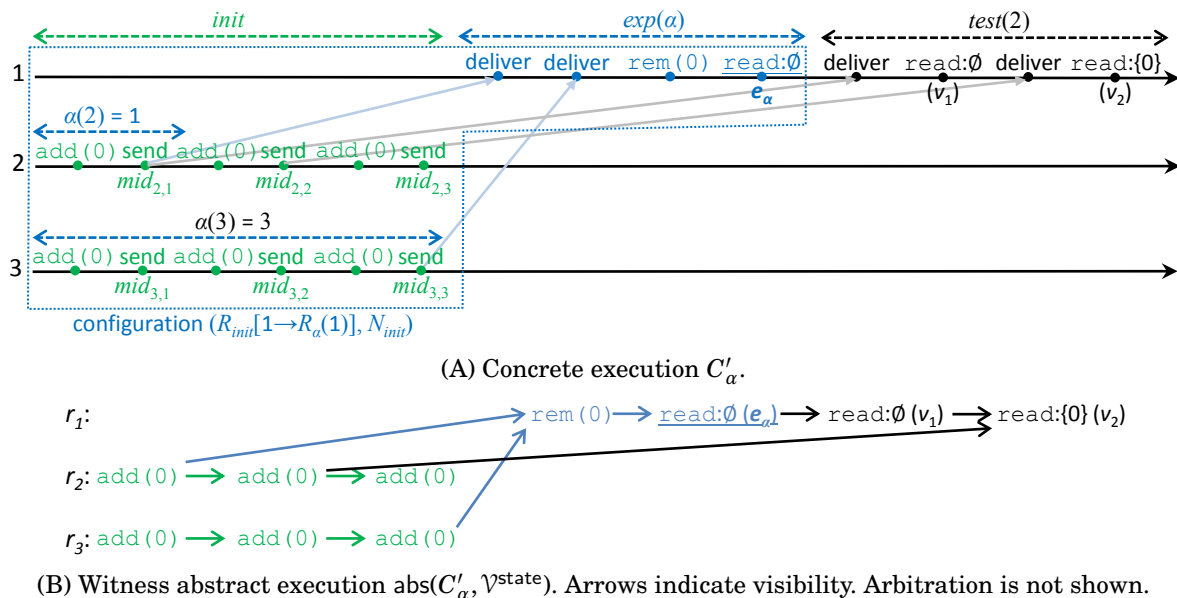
init

$exp(\alpha)$

$test(2)$

1

deliver deliver rem(0) read:∅ deliver read:∅ deliver read:{0}

$e_\alpha$

$(v_1)$

$(v_2)$

$\alpha(2) = 1$

2

add(0) send add(0) send add(0) send

$mid_{2,1}$ $mid_{2,2}$ $mid_{2,3}$

$\alpha(3) = 3$

3

add(0) send add(0) send add(0) send

$mid_{3,1}$ $mid_{3,2}$ $mid_{3,3}$

configuration $(R_{init}[1 \rightarrow R_\alpha(1)], N_{init})$

(A) Concrete execution $C'_\alpha$.

$r_1$: rem(0) → read:∅ ($e_\alpha$) → read:∅ ($v_1$) → read:{0} ($v_2$)

$r_2$: add(0) → add(0) → add(0)

$r_3$: add(0) → add(0) → add(0)

(B) Witness abstract execution abs($C'_\alpha$, $\mathcal{V}^{\mathsf{state}}$). Arrows indicate visibility. Arbitration is not shown.